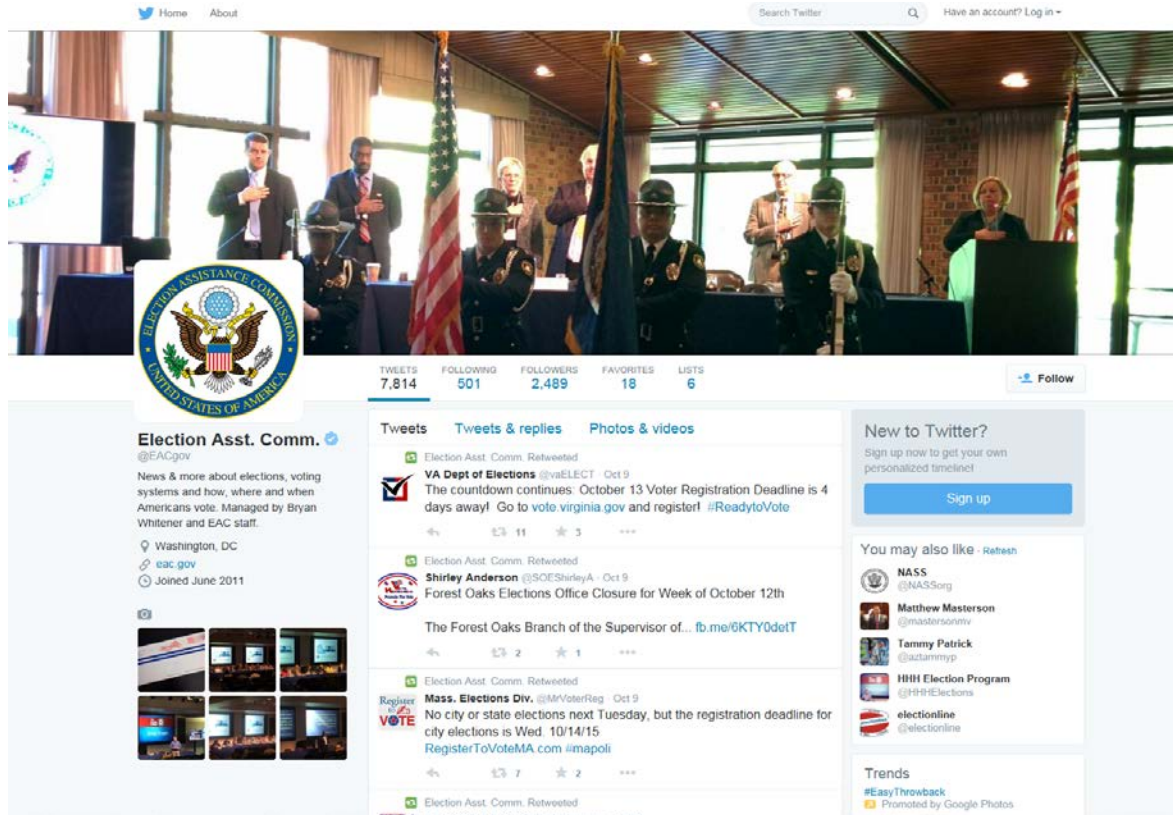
Home About

Search Twitter

Have an account? Log in

ELECTION ASSISTANCE COMMISSION UNITED STATES OF AMERICA

TWEETS 7,814 FOLLOWING 501 FOLLOWERS 2,489 FAVORITES 18 LISTS 6

Follow

Election Asst. Comm.
@EACgov

News & more about elections, voting systems and how, where and when Americans vote. Managed by Bryan Whitener and EAC staff.

Washington, DC
eac.gov
Joined June 2011

Tweets Tweets & replies Photos & videos

Election Asst. Comm. Retweeted
VA Dept of Elections @vaELECT · Oct 9
The countdown continues: October 13 Voter Registration Deadline is 4 days away! Go to vote.virginia.gov and register! #ReadytoVote
11 3

Election Asst. Comm. Retweeted
Shirley Anderson @SOEShirleyA · Oct 9
Forest Oaks Elections Office Closure for Week of October 12th

The Forest Oaks Branch of the Supervisor of... fb.me/6KTY0detT
2 1

Election Asst. Comm. Retweeted
Mass. Elections Div. @MrVoterReg · Oct 9
No city or state elections next Tuesday, but the registration deadline for city elections is Wed. 10/14/15
RegisterToVoteMA.com #mapoli
7 2

Election Asst. Comm. Retweeted

New to Twitter?
Sign up now to get your own personalized timeline!
Sign up

You may also like · Refresh
NASS
@NASSorg
Matthew Masterson
@mastersonmv
Tammy Patrick
@aztammyp
HHH Election Program
@HHHElections
electionline
@electionline

Trends
#EasyThrowback
Promoted by Google Photos